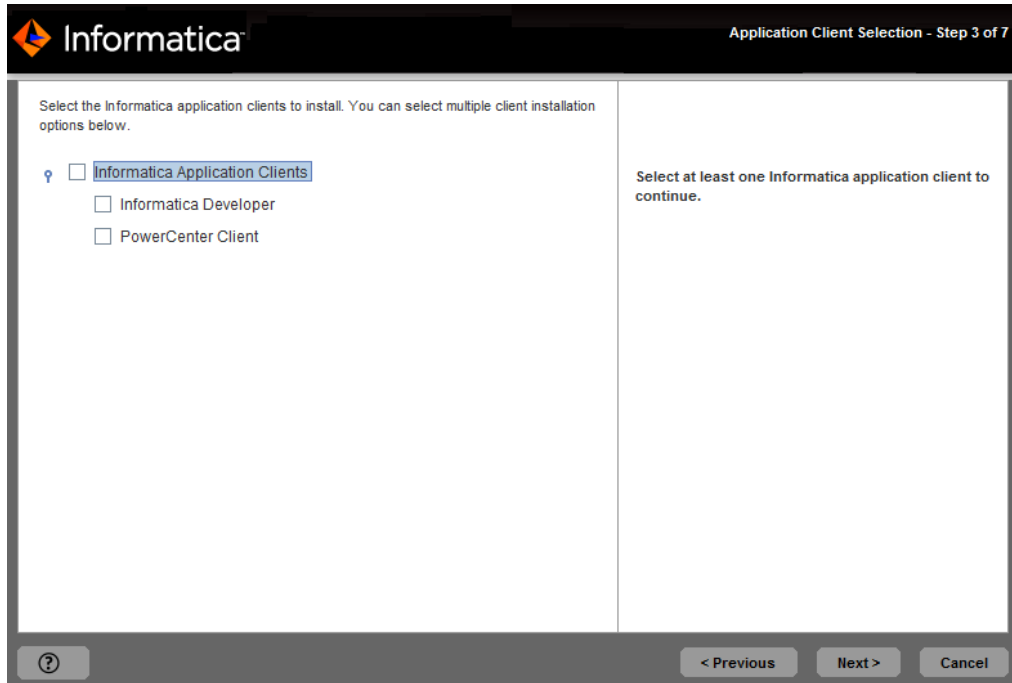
Informatica

Application Client Selection - Step 3 of 7

Select the Informatica application clients to install. You can select multiple client installation options below.

Informatica Application Clients

Informatica Developer

PowerCenter Client

Select at least one Informatica application client to continue.

?

< Previous

Next >

Cancel